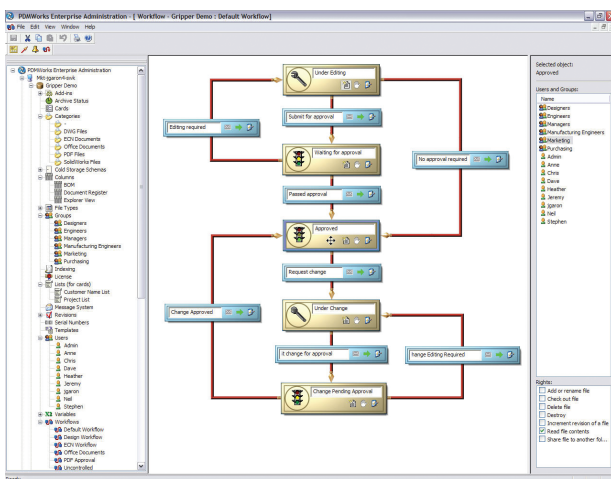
PDMWorks Enterprise Administration - [ Workflow - Gripper Demo : Default Workflow]

File Edit View Window Help

PDMWorks Enterprise Administration
Mkt-jgaron4-wxk
Gripper Demo
Add-ins
Archive Status
Cards
Categories
-
DWG Files
ECN Documents
Office Documents
PDF Files
SolidWorks Files
Cold Storage Schemes
Columns
BOM
Document Register
Explorer View
File Types
Groups
Designers
Engineers
Managers
Manufacturing Engineers
Marketing
Purchasing
Indexing
License
Lists (for cards)
Customer Name List
Project List
Message System
Revisions
Serial Numbers
Templates
Users
Admin
Anne
Chris
Dave
Heather
Jeremy
jgaron
Neil
Stephen
Variables
Workflows
Default Workflow
Design Workflow
ECN Workflow
Office Documents
PDF Approval
Uncontrolled

Under Editing
Editing required
Submit for approval
Waiting for approval
No approval required
Passed approval
Approved
Request change
Under Change
Change Approved
it change for approval
hange Editing Required
Change Pending Approval

Selected object:
Approved

Users and Groups:
Name
Designers
Engineers
Managers
Manufacturing Engineers
Marketing
Purchasing
Admin
Anne
Chris
Dave
Heather
Jeremy
jgaron
Neil
Stephen

Rights:
Add or rename file
Check out file
Delete file
Destroy
Increment revision of a file
Read file contents
Share file to another fol...

Ready